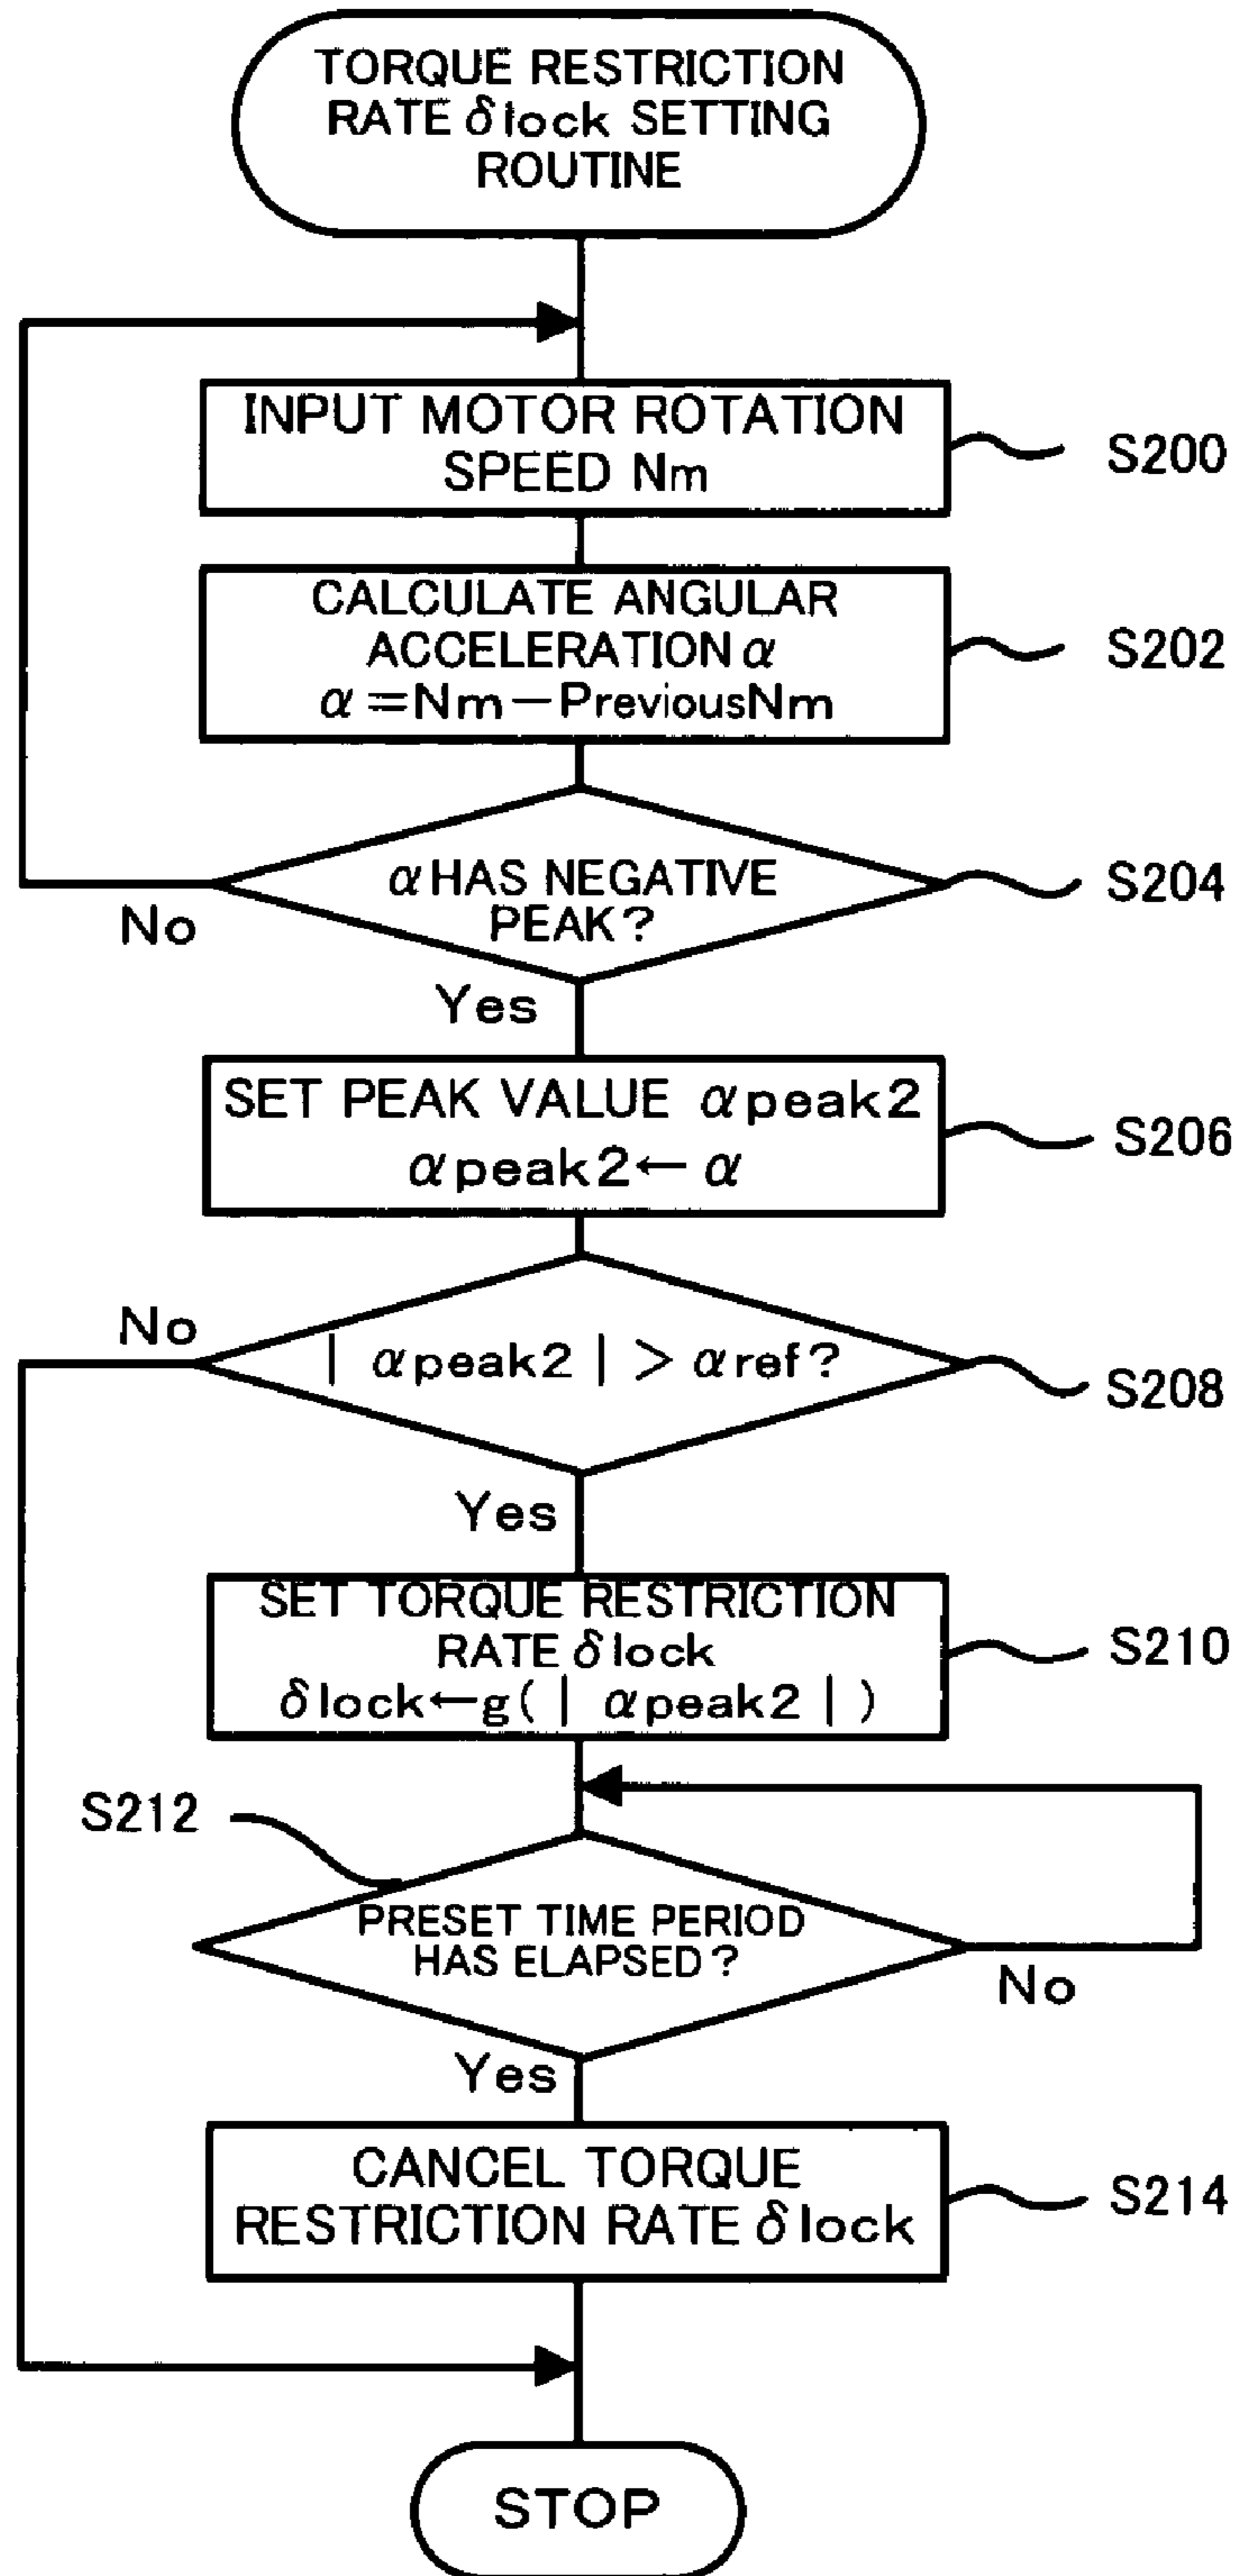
TORQUE RESTRICTION RATE $\delta$lock SETTING ROUTINE

INPUT MOTOR ROTATION SPEED Nm

S200

CALCULATE ANGULAR ACCELERATION $\alpha$
$\alpha$ =Nm−PreviousNm

S202

$\alpha$ HAS NEGATIVE PEAK?

S204

No

Yes

SET PEAK VALUE $\alpha$peak2
$\alpha$peak2← $\alpha$

S206

No

| $\alpha$peak2 | > $\alpha$ref?

S208

Yes

SET TORQUE RESTRICTION RATE $\delta$lock
$\delta$lock←g( | $\alpha$peak2 | )

S210

S212

PRESET TIME PERIOD HAS ELAPSED?

No

Yes

CANCEL TORQUE RESTRICTION RATE $\delta$lock

S214

STOP